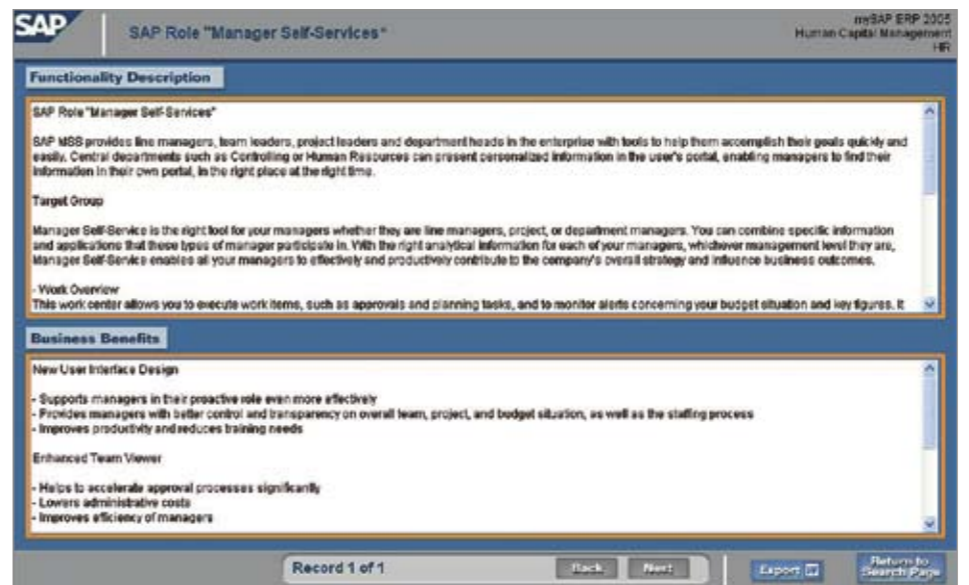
SAP

SAP Role "Manager Self-Services"

mySAP ERP 2005
Human Capital Management
HR

Functionality Description

SAP Role "Manager Self-Services"

SAP MSS provides line managers, team leaders, project leaders and department heads in the enterprise with tools to help them accomplish their goals quickly and easily. Central departments such as Controlling or Human Resources can present personalized information in the user's portal, enabling managers to find their information in their own portal, in the right place at the right time.

Target Group

Manager Self-Service is the right tool for your managers whether they are line managers, project, or department managers. You can combine specific information and applications that these types of manager participate in. With the right analytical information for each of your managers, whichever management level they are, Manager Self-Service enables all your managers to effectively and productively contribute to the company's overall strategy and influence business outcomes.

- Work Overview
This work center allows you to execute work items, such as approvals and planning tasks, and to monitor alerts concerning your budget situation and key figures. It

Business Benefits

New User Interface Design

- Supports managers in their proactive role even more effectively
- Provides managers with better control and transparency on overall team, project, and budget situation, as well as the staffing process
- Improves productivity and reduces training needs

Enhanced Team Viewer

- Helps to accelerate approval processes significantly
- Lowers administrative costs
- Improves efficiency of managers

Record 1 of 1

Back

Next

Export

Return to Search Page